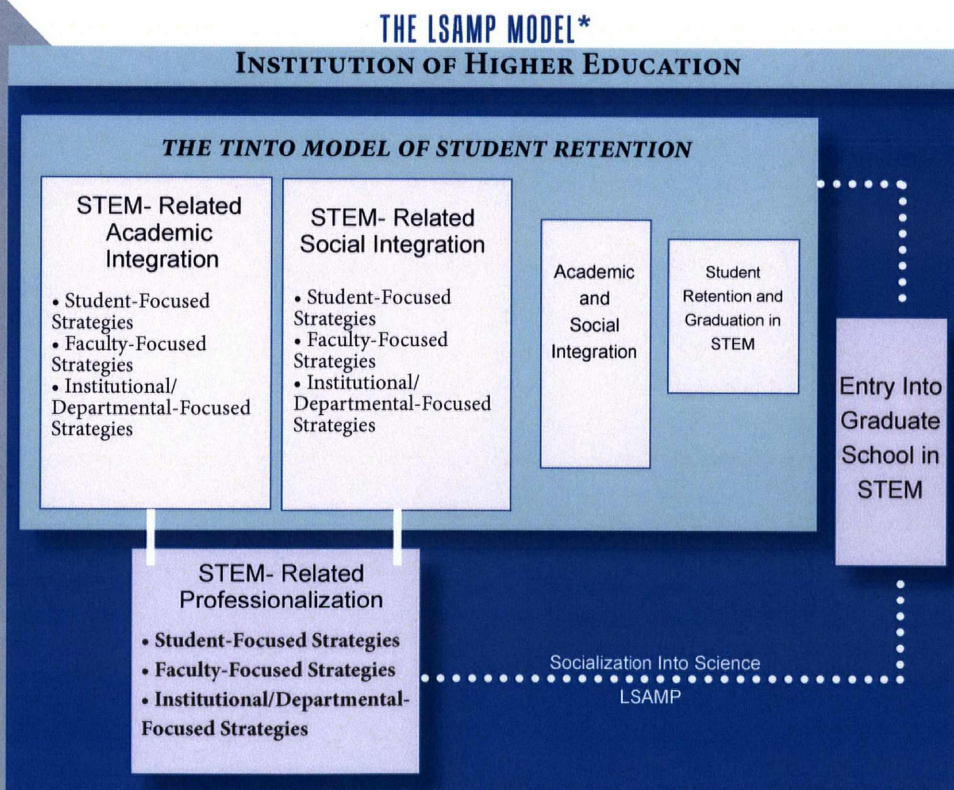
THE LSAMP MODEL*

INSTITUTION OF HIGHER EDUCATION

THE TINTO MODEL OF STUDENT RETENTION

STEM- Related Academic Integration

• Student-Focused Strategies
• Faculty-Focused Strategies
• Institutional/ Departmental-Focused Strategies

STEM- Related Social Integration

• Student-Focused Strategies
• Faculty-Focused Strategies
• Institutional/ Departmental-Focused Strategies

Academic and Social Integration

Student Retention and Graduation in STEM

Entry Into Graduate School in STEM

STEM- Related Professionalization

• Student-Focused Strategies
• Faculty-Focused Strategies
• Institutional/Departmental-Focused Strategies

Socialization Into Science

LSAMP